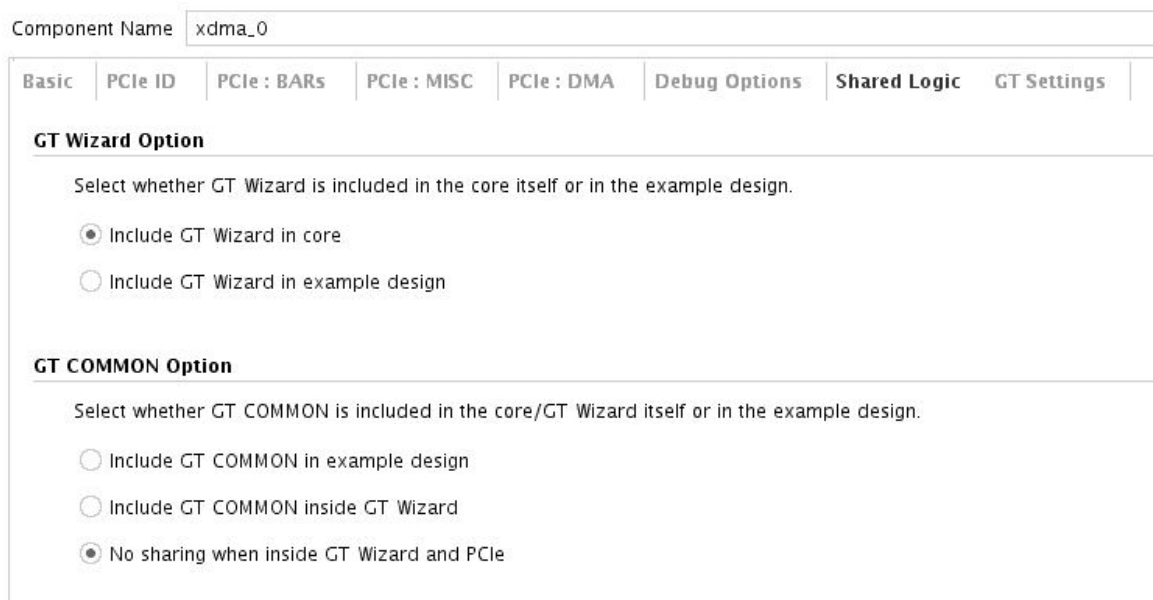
Component Name xdma_0

Basic PCIe ID PCIe : BARs PCIe : MISC PCIe : DMA Debug Options Shared Logic GT Settings

GT Wizard Option

Select whether GT Wizard is included in the core itself or in the example design.

Include GT Wizard in core

Include GT Wizard in example design

GT COMMON Option

Select whether GT COMMON is included in the core/GT Wizard itself or in the example design.

Include GT COMMON in example design

Include GT COMMON inside GT Wizard

No sharing when inside GT Wizard and PCIe